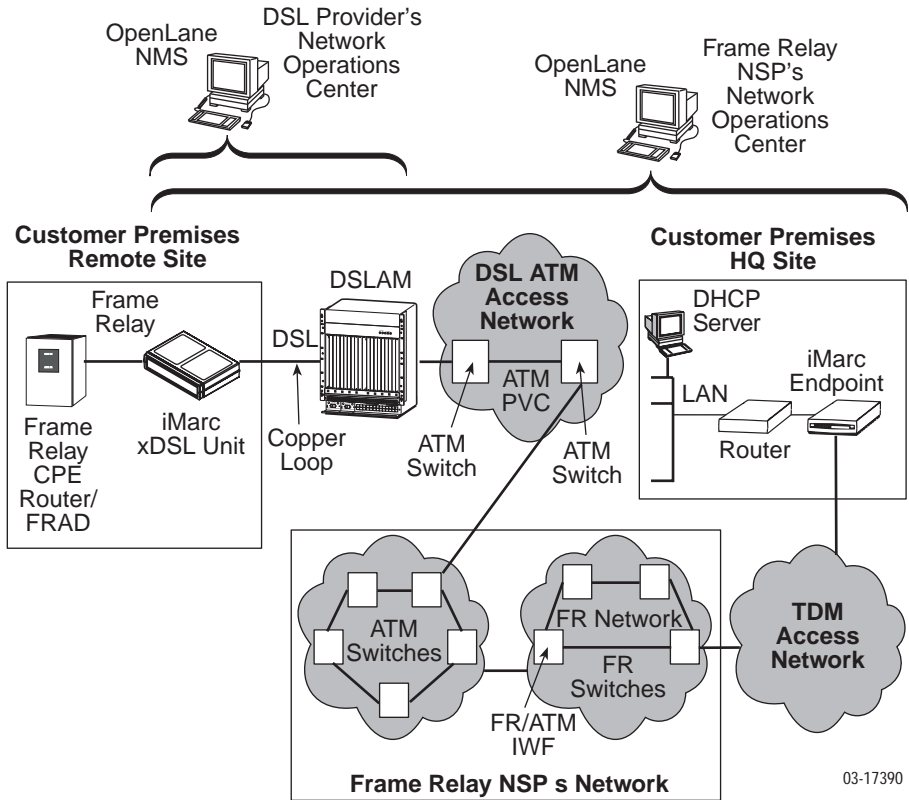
OpenLane NMS

DSL Provider's Network Operations Center

OpenLane NMS

Frame Relay NSP's Network Operations Center

Customer Premises Remote Site

Frame Relay

Frame Relay CPE Router/ FRAD

iMarc xDSL Unit

DSL

Copper Loop

DSLAM

DSL ATM Access Network

ATM PVC

ATM Switch

ATM Switch

Customer Premises HQ Site

DHCP Server

iMarc Endpoint

LAN

Router

ATM Switches

FR Network

FR Switches

FR/ATM IWF

TDM Access Network

Frame Relay NSP s Network

03-17390